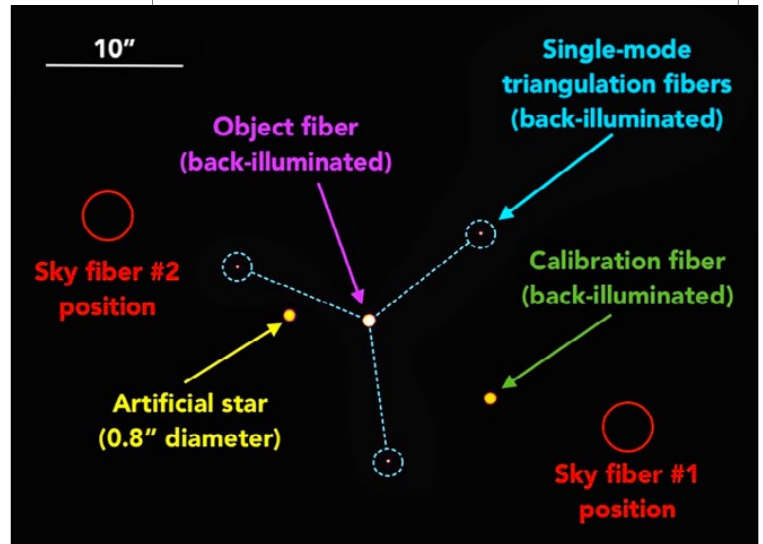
10″

Single-mode triangulation fibers (back-illuminated)

Object fiber (back-illuminated)

Sky fiber #2 position

Calibration fiber (back-illuminated)

Artificial star (0.8″ diameter)

Sky fiber #1 position